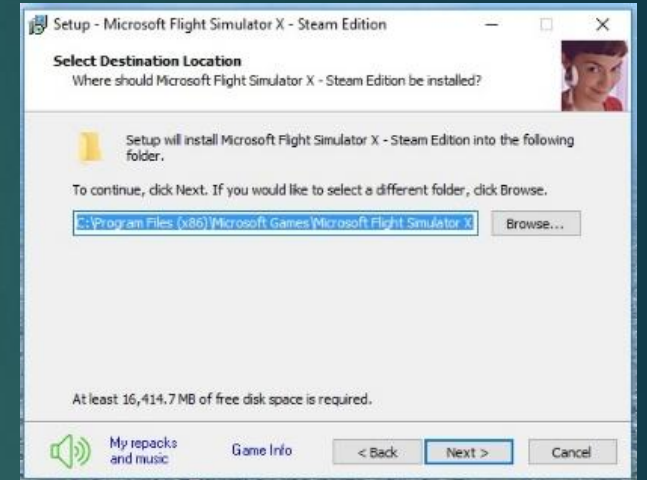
Setup - Microsoft Flight Simulator X - Steam Edition

Select Destination Location
Where should Microsoft Flight Simulator X - Steam Edition be installed?

Setup will install Microsoft Flight Simulator X - Steam Edition into the following folder.

To continue, click Next. If you would like to select a different folder, click Browse.

C:\Program Files (x86)\Microsoft Games\Microsoft Flight Simulator X

Browse...

At least 16,414.7 MB of free disk space is required.

My repacks and music

Game Info

< Back

Next >

Cancel